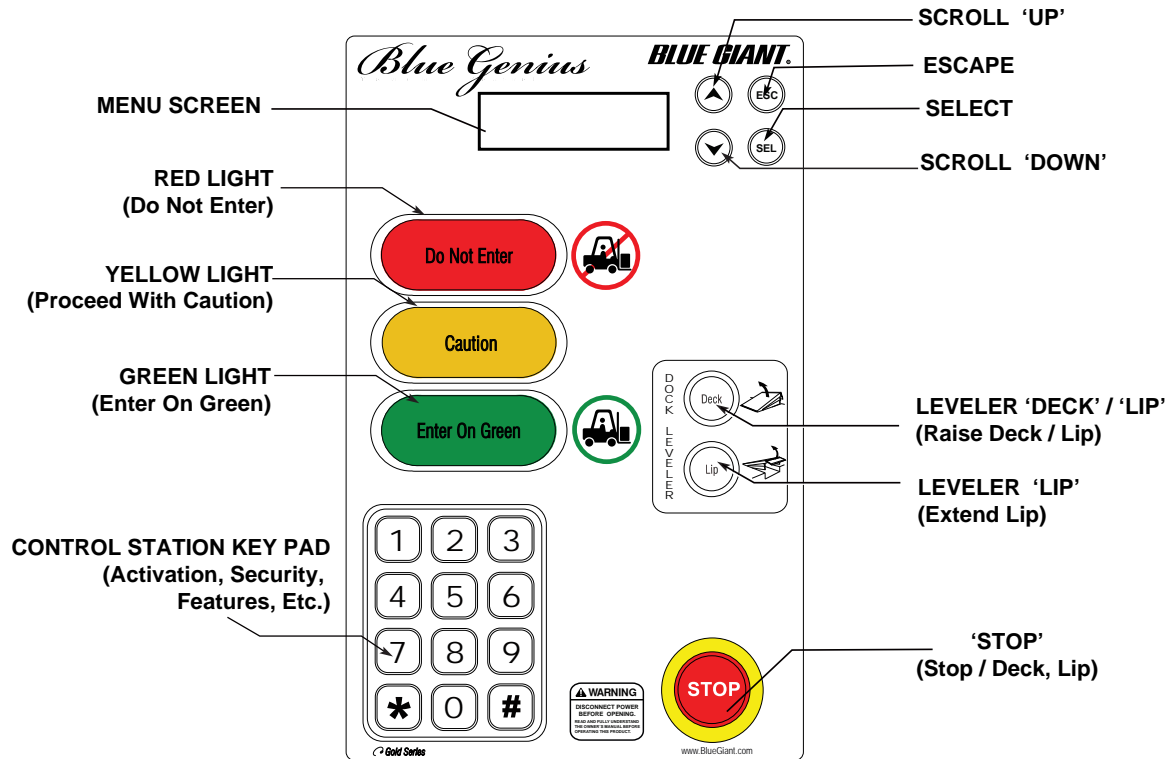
Blue Genius

BLUE GIANT.

SCROLL 'UP'

ESCAPE

SELECT

SCROLL 'DOWN'

MENU SCREEN

ESC

SEL

RED LIGHT
(Do Not Enter)

Do Not Enter

YELLOW LIGHT
(Proceed With Caution)

Caution

GREEN LIGHT
(Enter On Green)

Enter On Green

DOCK LEVELER

Deck

Lip

LEVELER 'DECK' / 'LIP'
(Raise Deck / Lip)

LEVELER 'LIP'
(Extend Lip)

CONTROL STATION KEY PAD
(Activation, Security, Features, Etc.)

| 1 | 2 | 3 |
|---|---|---|
| 4 | 5 | 6 |
| 7 | 8 | 9 |
| * | 0 | # |

WARNING
DISCONNECT POWER BEFORE OPENING.
READ AND FULLY UNDERSTAND THE OWNER'S MANUAL BEFORE OPERATING THIS PRODUCT.

STOP

'STOP'
(Stop / Deck, Lip)

Gold Series

www.BlueGiant.com